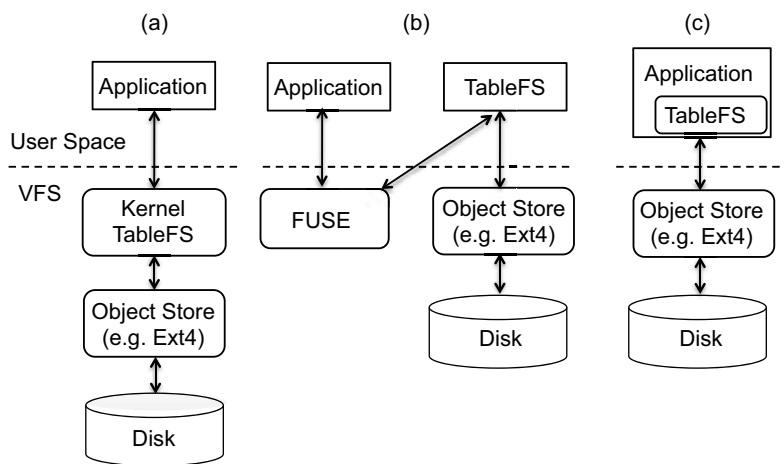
(a)

Application

User Space

VFS

Kernel TableFS

Object Store (e.g. Ext4)

Disk

(b)

Application

TableFS

FUSE

Object Store (e.g. Ext4)

Disk

(c)

Application

TableFS

Object Store (e.g. Ext4)

Disk